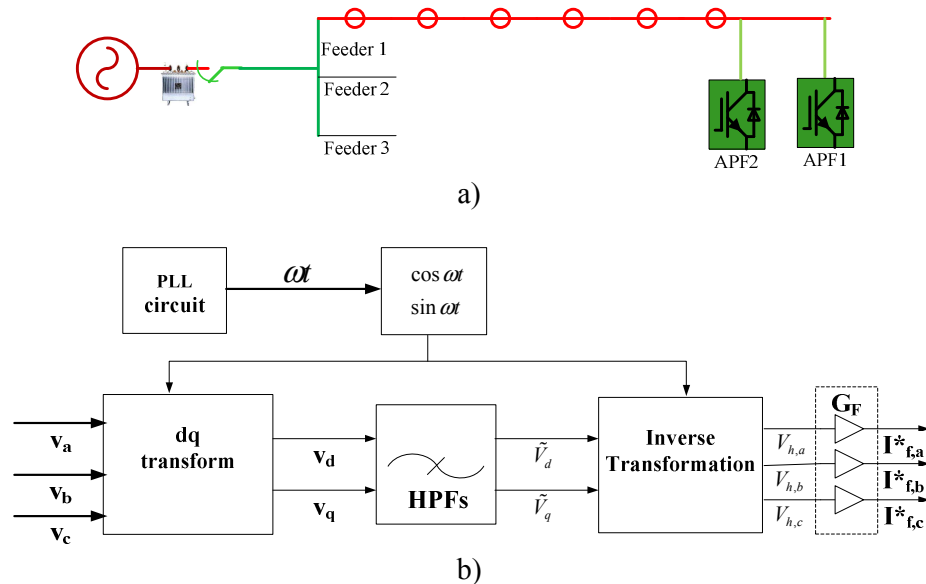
Feeder 1
Feeder 2
Feeder 3
APF2
APF1

a)

PLL circuit
$\omega t$
$\cos \omega t$
$\sin \omega t$

$\mathbf{v_a}$
$\mathbf{v_b}$
$\mathbf{v_c}$
dq transform
$\mathbf{v_d}$
$\mathbf{v_q}$
HPFs
$\tilde{V}_d$
$\tilde{V}_q$
Inverse Transformation
$V_{h,a}$
$V_{h,b}$
$V_{h,c}$
$\mathbf{G_F}$
$\mathbf{I^*_{f,a}}$
$\mathbf{I^*_{f,b}}$
$\mathbf{I^*_{f,c}}$

b)